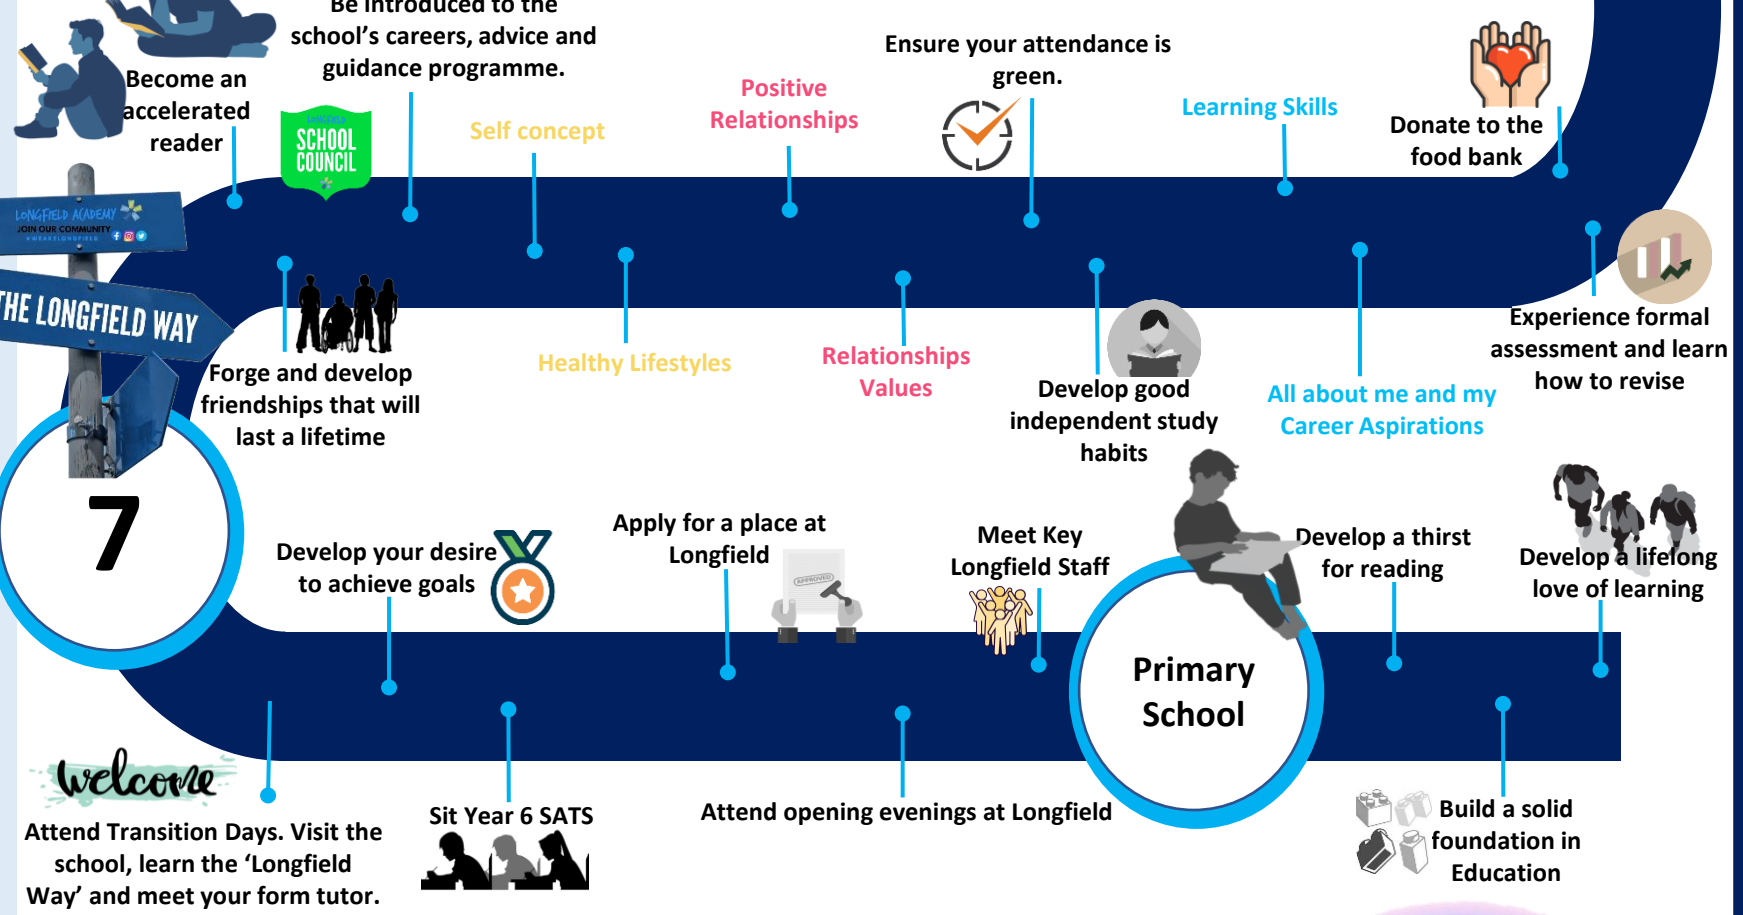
Become an accelerated reader

Be introduced to the school's careers, advice and guidance programme.

SCHOOL COUNCIL

Self concept

Positive Relationships

Ensure your attendance is green.

Learning Skills

Donate to the food bank

LONGFIELD ACADEMY JOIN OUR COMMUNITY

THE LONGFIELD WAY

Forge and develop friendships that will last a lifetime

Healthy Lifestyles

Relationships Values

Develop good independent study habits

All about me and my Career Aspirations

Experience formal assessment and learn how to revise

7

Develop your desire to achieve goals

Apply for a place at Longfield

APPROVED

Meet Key Longfield Staff

Develop a thirst for reading

Develop a lifelong love of learning

Primary School

welcome

Attend Transition Days. Visit the school, learn the 'Longfield Way' and meet your form tutor.

Sit Year 6 SATS

Attend opening evenings at Longfield

Build a solid foundation in Education